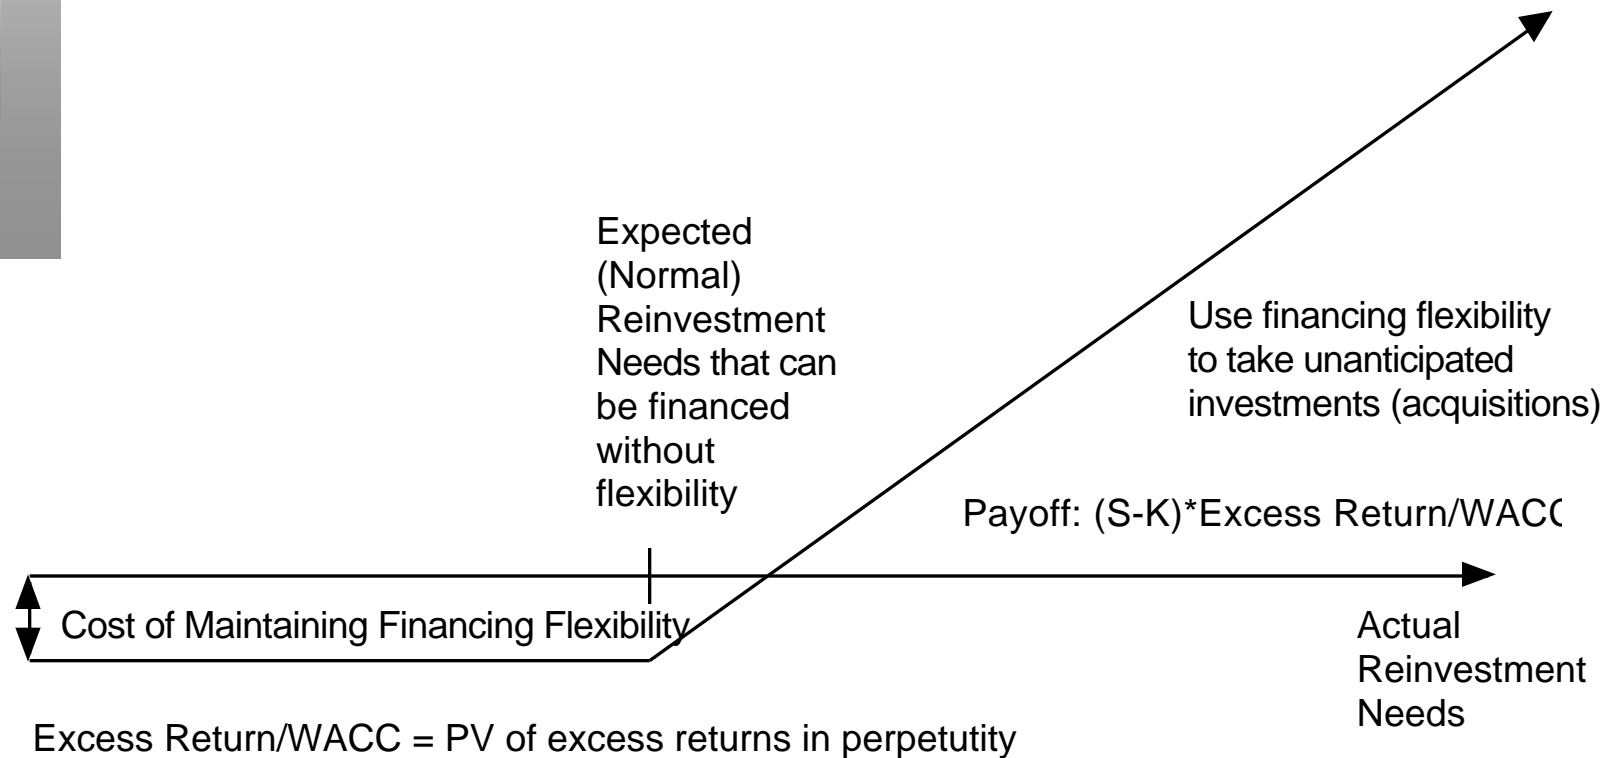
Expected (Normal) Reinvestment Needs that can be financed without flexibility

Use financing flexibility to take unanticipated investments (acquisitions)

Payoff: (S-K)*Excess Return/WACC

Cost of Maintaining Financing Flexibility

Actual Reinvestment Needs

Excess Return/WACC = PV of excess returns in perpetutity